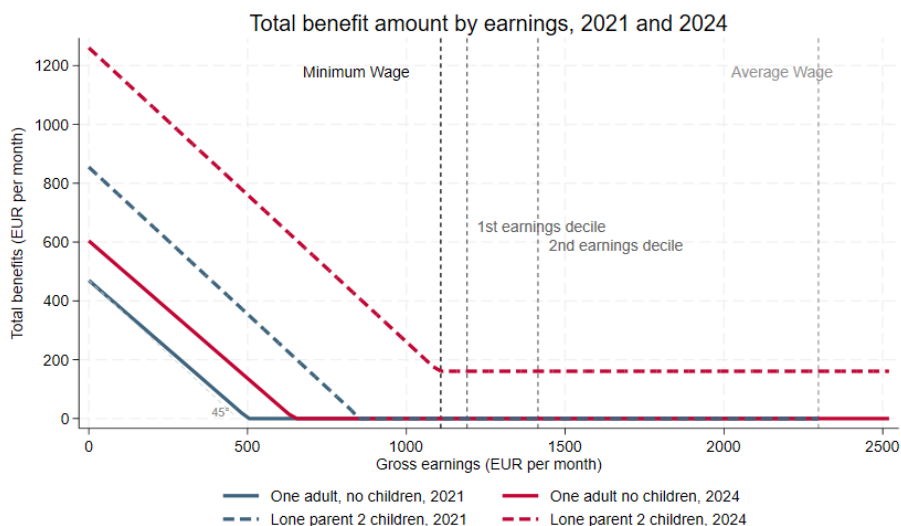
Total benefit amount by earnings, 2021 and 2024

Total benefits (EUR per month)

1200
1000
800
600
400
200
0

Minimum Wage

Average Wage

1st earnings decile

2nd earnings decile

45°

0
500
1000
1500
2000
2500

Gross earnings (EUR per month)

One adult, no children, 2021
One adult no children, 2024
Lone parent 2 children, 2021
Lone parent 2 children, 2024